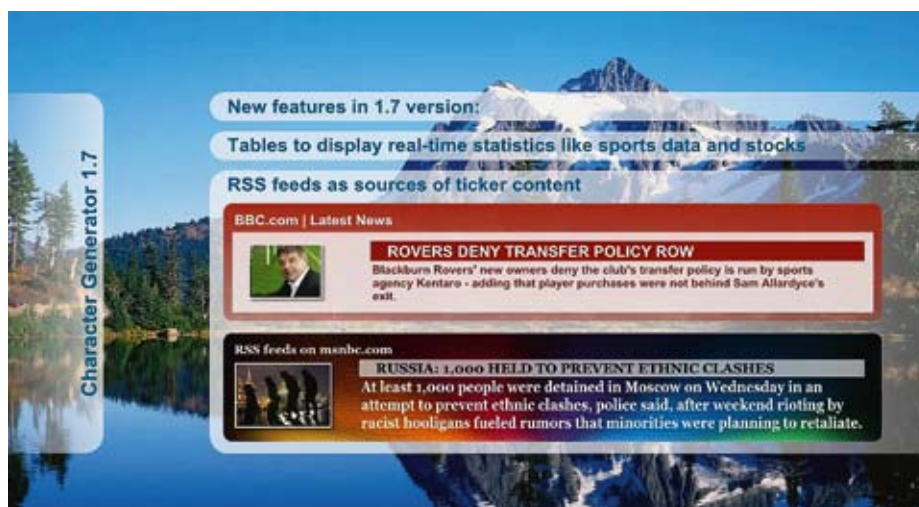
Character Generator 1.7

New features in 1.7 version:

Tables to display real-time statistics like sports data and stocks

RSS feeds as sources of ticker content

BBC.com | Latest News

ROVERS DENY TRANSFER POLICY ROW

Blackburn Rovers' new owners deny the club's transfer policy is run by sports agency Kentaro - adding that player purchases were not behind Sam Allardyce's exit.

RSS feeds on msnbc.com

RUSSIA: 1,000 HELD TO PREVENT ETHNIC CLASHES

At least 1,000 people were detained in Moscow on Wednesday in an attempt to prevent ethnic clashes, police said, after weekend rioting by racist hooligans fueled rumors that minorities were planning to retaliate.